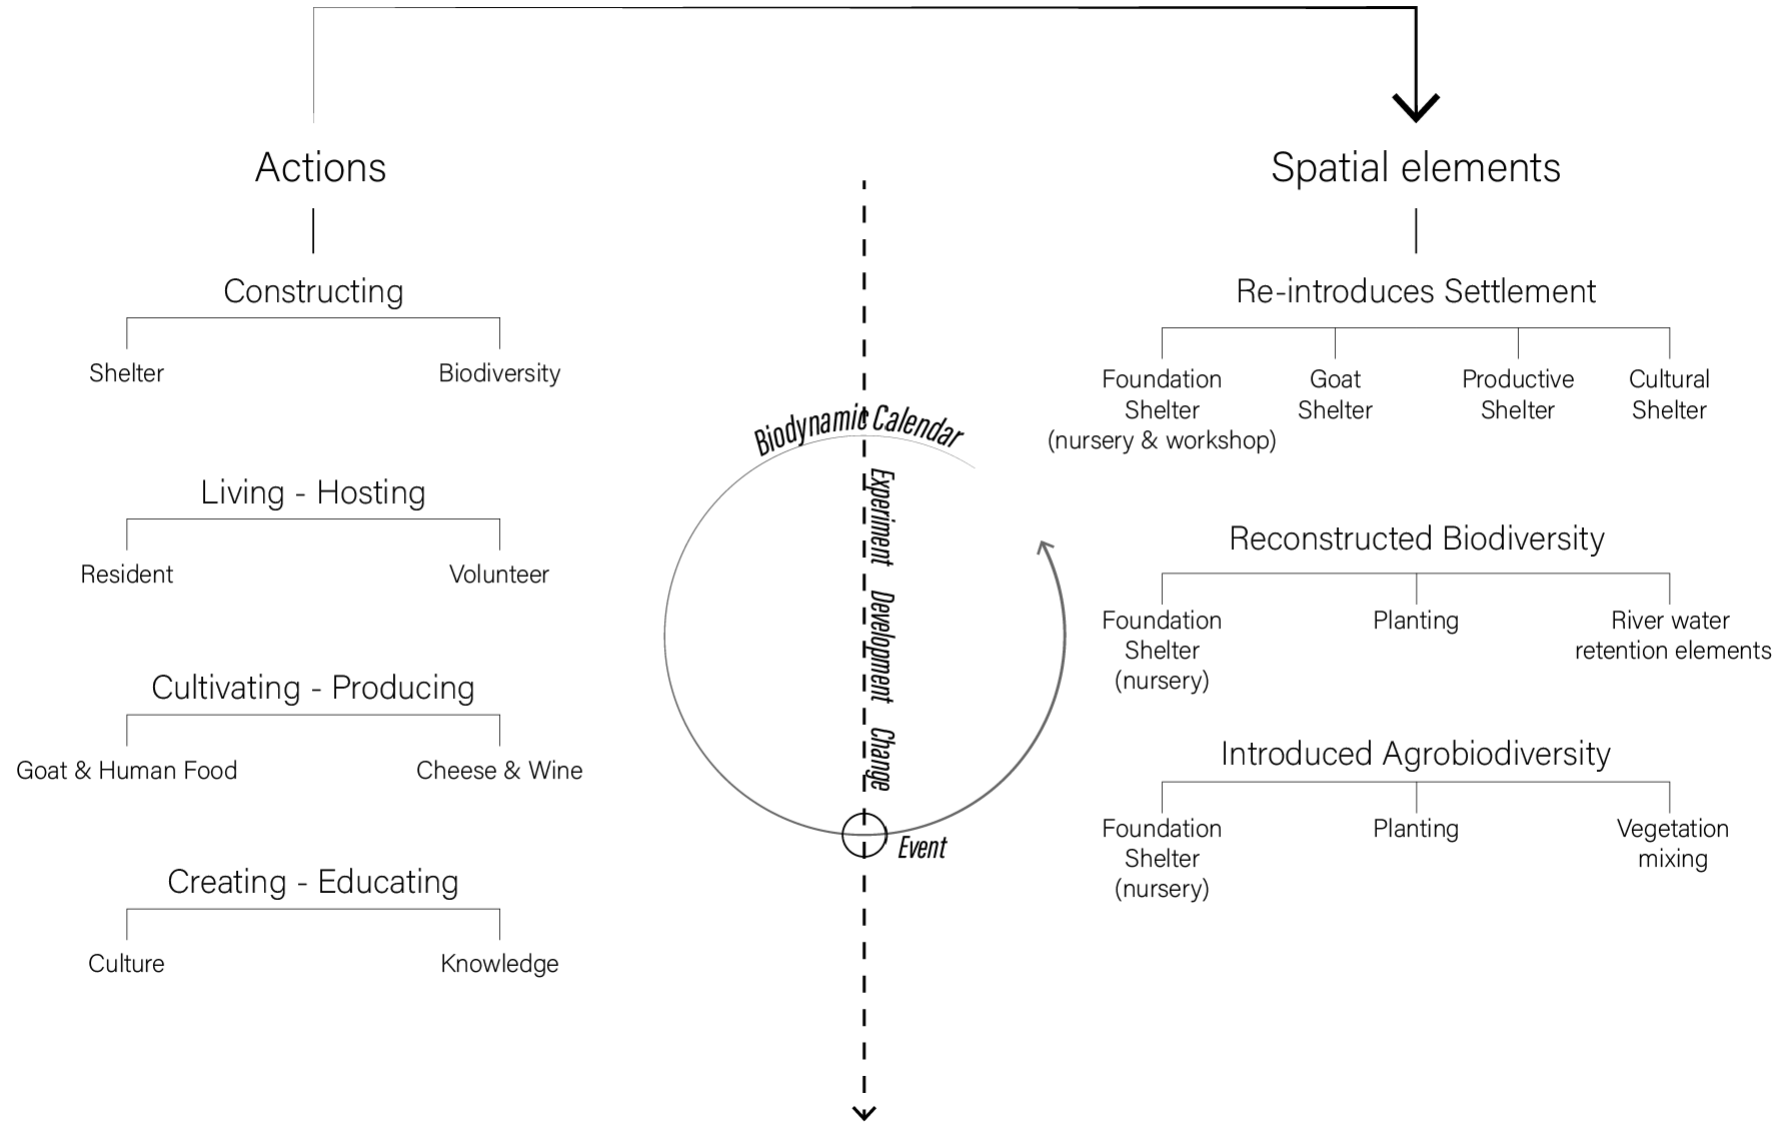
Actions

Constructing

Shelter

Biodiversity

Living - Hosting

Resident

Volunteer

Cultivating - Producing

Goat & Human Food

Cheese & Wine

Creating - Educating

Culture

Knowledge

Biodynamic Calendar

Experiment

Development

Change

Event

Spatial elements

Re-introduces Settlement

Foundation Shelter (nursery & workshop)

Goat Shelter

Productive Shelter

Cultural Shelter

Reconstructed Biodiversity

Foundation Shelter (nursery)

Planting

River water retention elements

Introduced Agrobiodiversity

Foundation Shelter (nursery)

Planting

Vegetation mixing